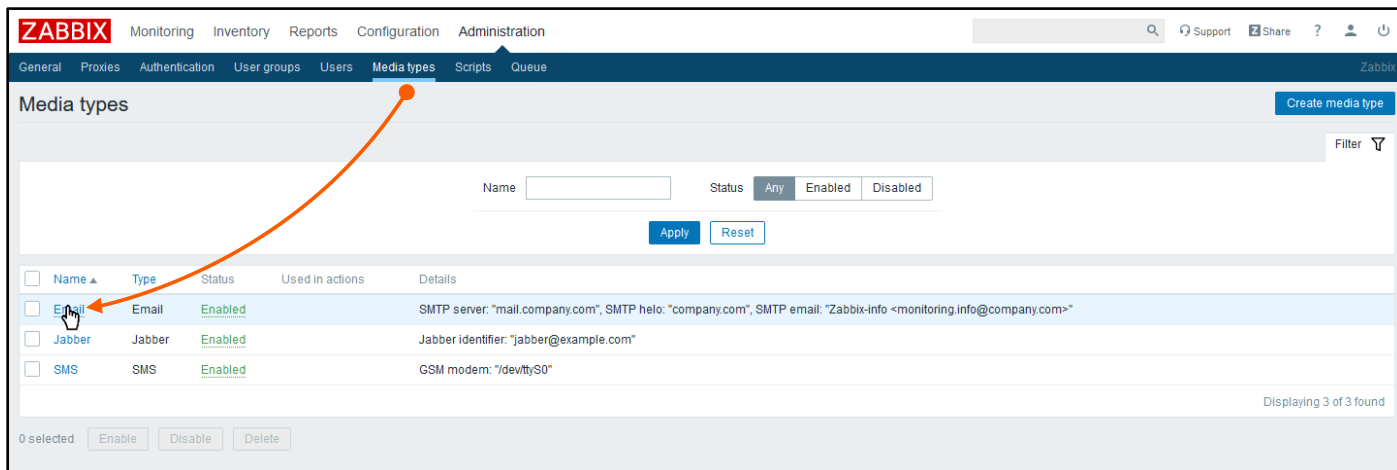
ZABBIX Monitoring Inventory Reports Configuration Administration

Support Share ? 

General Proxies Authentication User groups Users Media types Scripts Queue Zabbix

Media types

Create media type

Filter

Name

Status Any Enabled Disabled

Apply Reset

| | Name ▲ | Type | Status | Used in actions | Details |
|---|---|---|---|---|---|
| | Email | Email | Enabled | | SMTP server: "mail.company.com", SMTP helo: "company.com", SMTP email: "Zabbix-info <monitoring.info@company.com>" |
| | Jabber | Jabber | Enabled | | Jabber identifier: "jabber@example.com" |
| | SMS | SMS | Enabled | | GSM modem: "/dev/ttyS0" |

Displaying 3 of 3 found

0 selected Enable Disable Delete